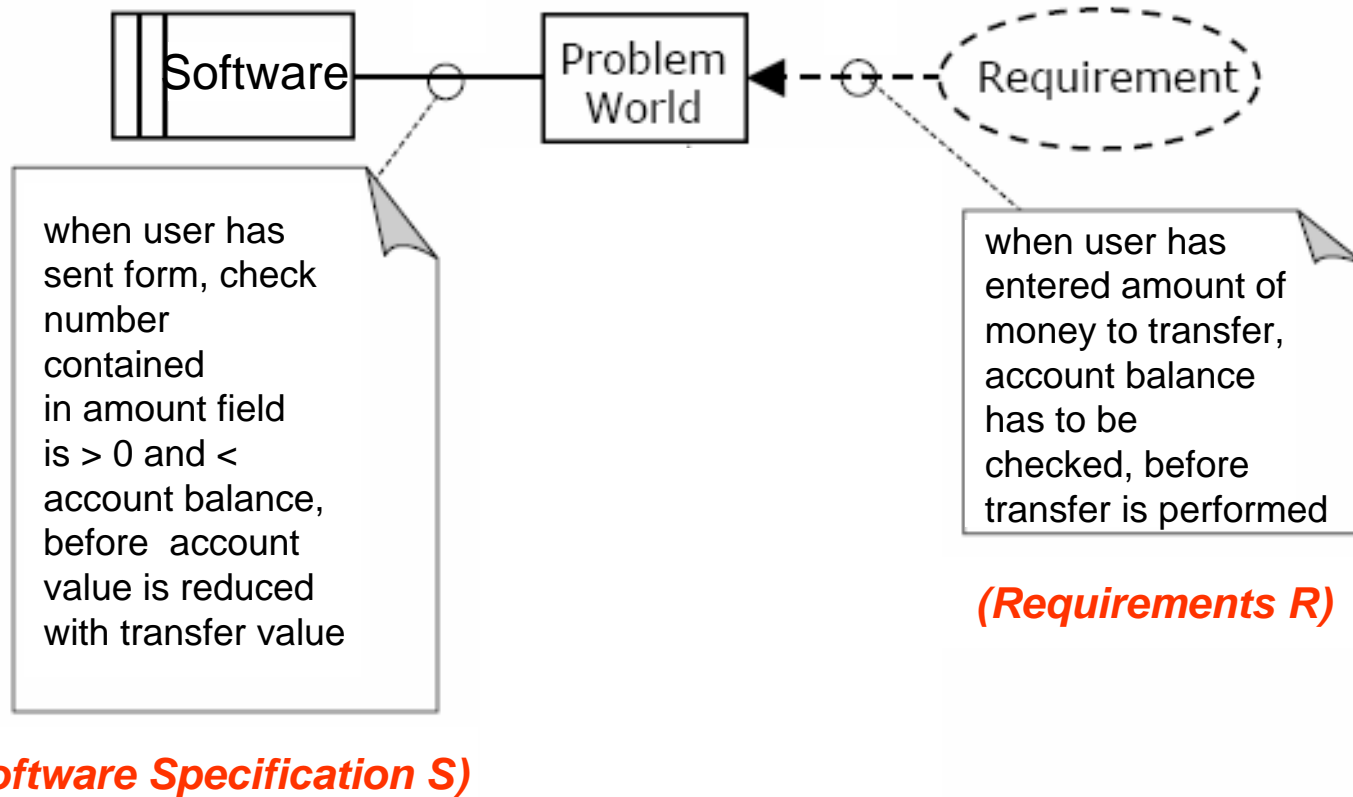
Software

Problem World

Requirement

when user has sent form, check number contained in amount field is > 0 and < account balance, before account value is reduced with transfer value

oftware Specification S)

when user has entered amount of money to transfer, account balance has to be checked, before transfer is performed

(Requirements R)